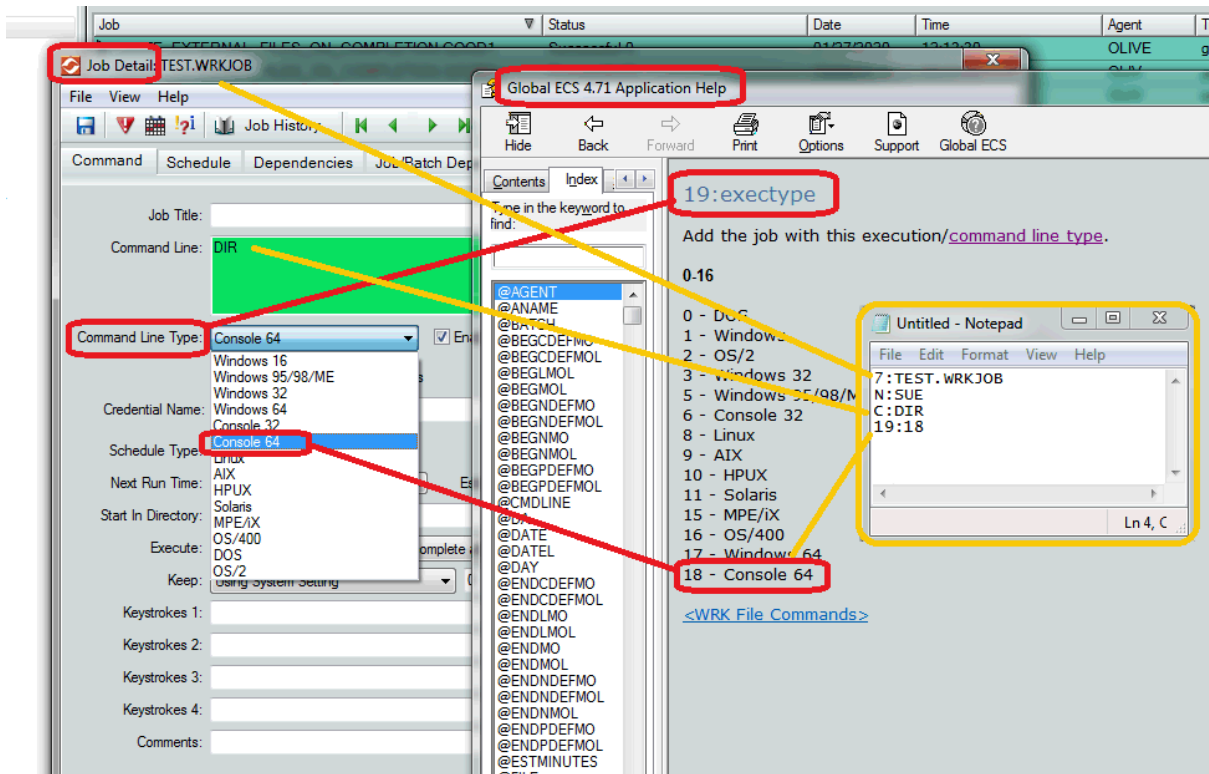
| Job | Status | Date | Time | Agent | T |
|---|---|---|---|---|---|
| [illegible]_EXTERNAL_FILES_ON_COMPLETION_GOOD1 | Successful 0 | 01/27/2020 | 13:12:28 | OLIVE | g |

Job Details: TEST.WRKJOB

File View Help

Job History

Command Schedule Dependencies Job/Batch Dep

Job Title:

Command Line: DIR

Command Line Type: Console 64

Windows 16
Windows 95/98/ME
Windows 32
Windows 64
Console 32
Console 64
Linux
AIX
HPUX
Solaris
MPE/iX
OS/400
DOS
OS/2

Credential Name:

Schedule Type:

Next Run Time:

Start In Directory:

Execute:

Keep: Using System Setting

Keystrokes 1:

Keystrokes 2:

Keystrokes 3:

Keystrokes 4:

Comments:

Global ECS 4.71 Application Help

Hide Back Forward Print Options Support Global ECS

Contents Index

Type in the keyword to find:

@AGENT
@ANAME
@BATCH
@BEGCDEFMO
@BEGCDEFMOL
@BEGLMOL
@BEGMOL
@BEGNDEFMO
@BEGNDEFMOL
@BEGNMO
@BEGNMOL
@BEGPDEFMO
@BEGPDEFMOL
@CMDLINE
@DA
@DATE
@DATEL
@DAY
@ENDCDEFMO
@ENDCDEFMOL
@ENDLMO
@ENDLMOL
@ENDMO
@ENDMOL
@ENDNDEFMO
@ENDNDEFMOL
@ENDNMOL
@ENDPDEFMO
@ENDPDEFMOL
@ESTMINUTES

19:exectype

Add the job with this execution/command line type.

0-16

0 - DOS
1 - Windows
2 - OS/2
3 - Windows 32
5 - Windows 95/98/M
6 - Console 32
8 - Linux
9 - AIX
10 - HPUX
11 - Solaris
15 - MPE/iX
16 - OS/400
17 - Windows 64
18 - Console 64

<WRK File Commands>

Untitled - Notepad

File Edit Format View Help

7:TEST.WRKJOB
N:SUE
C:DIR
19:18

Ln 4, C